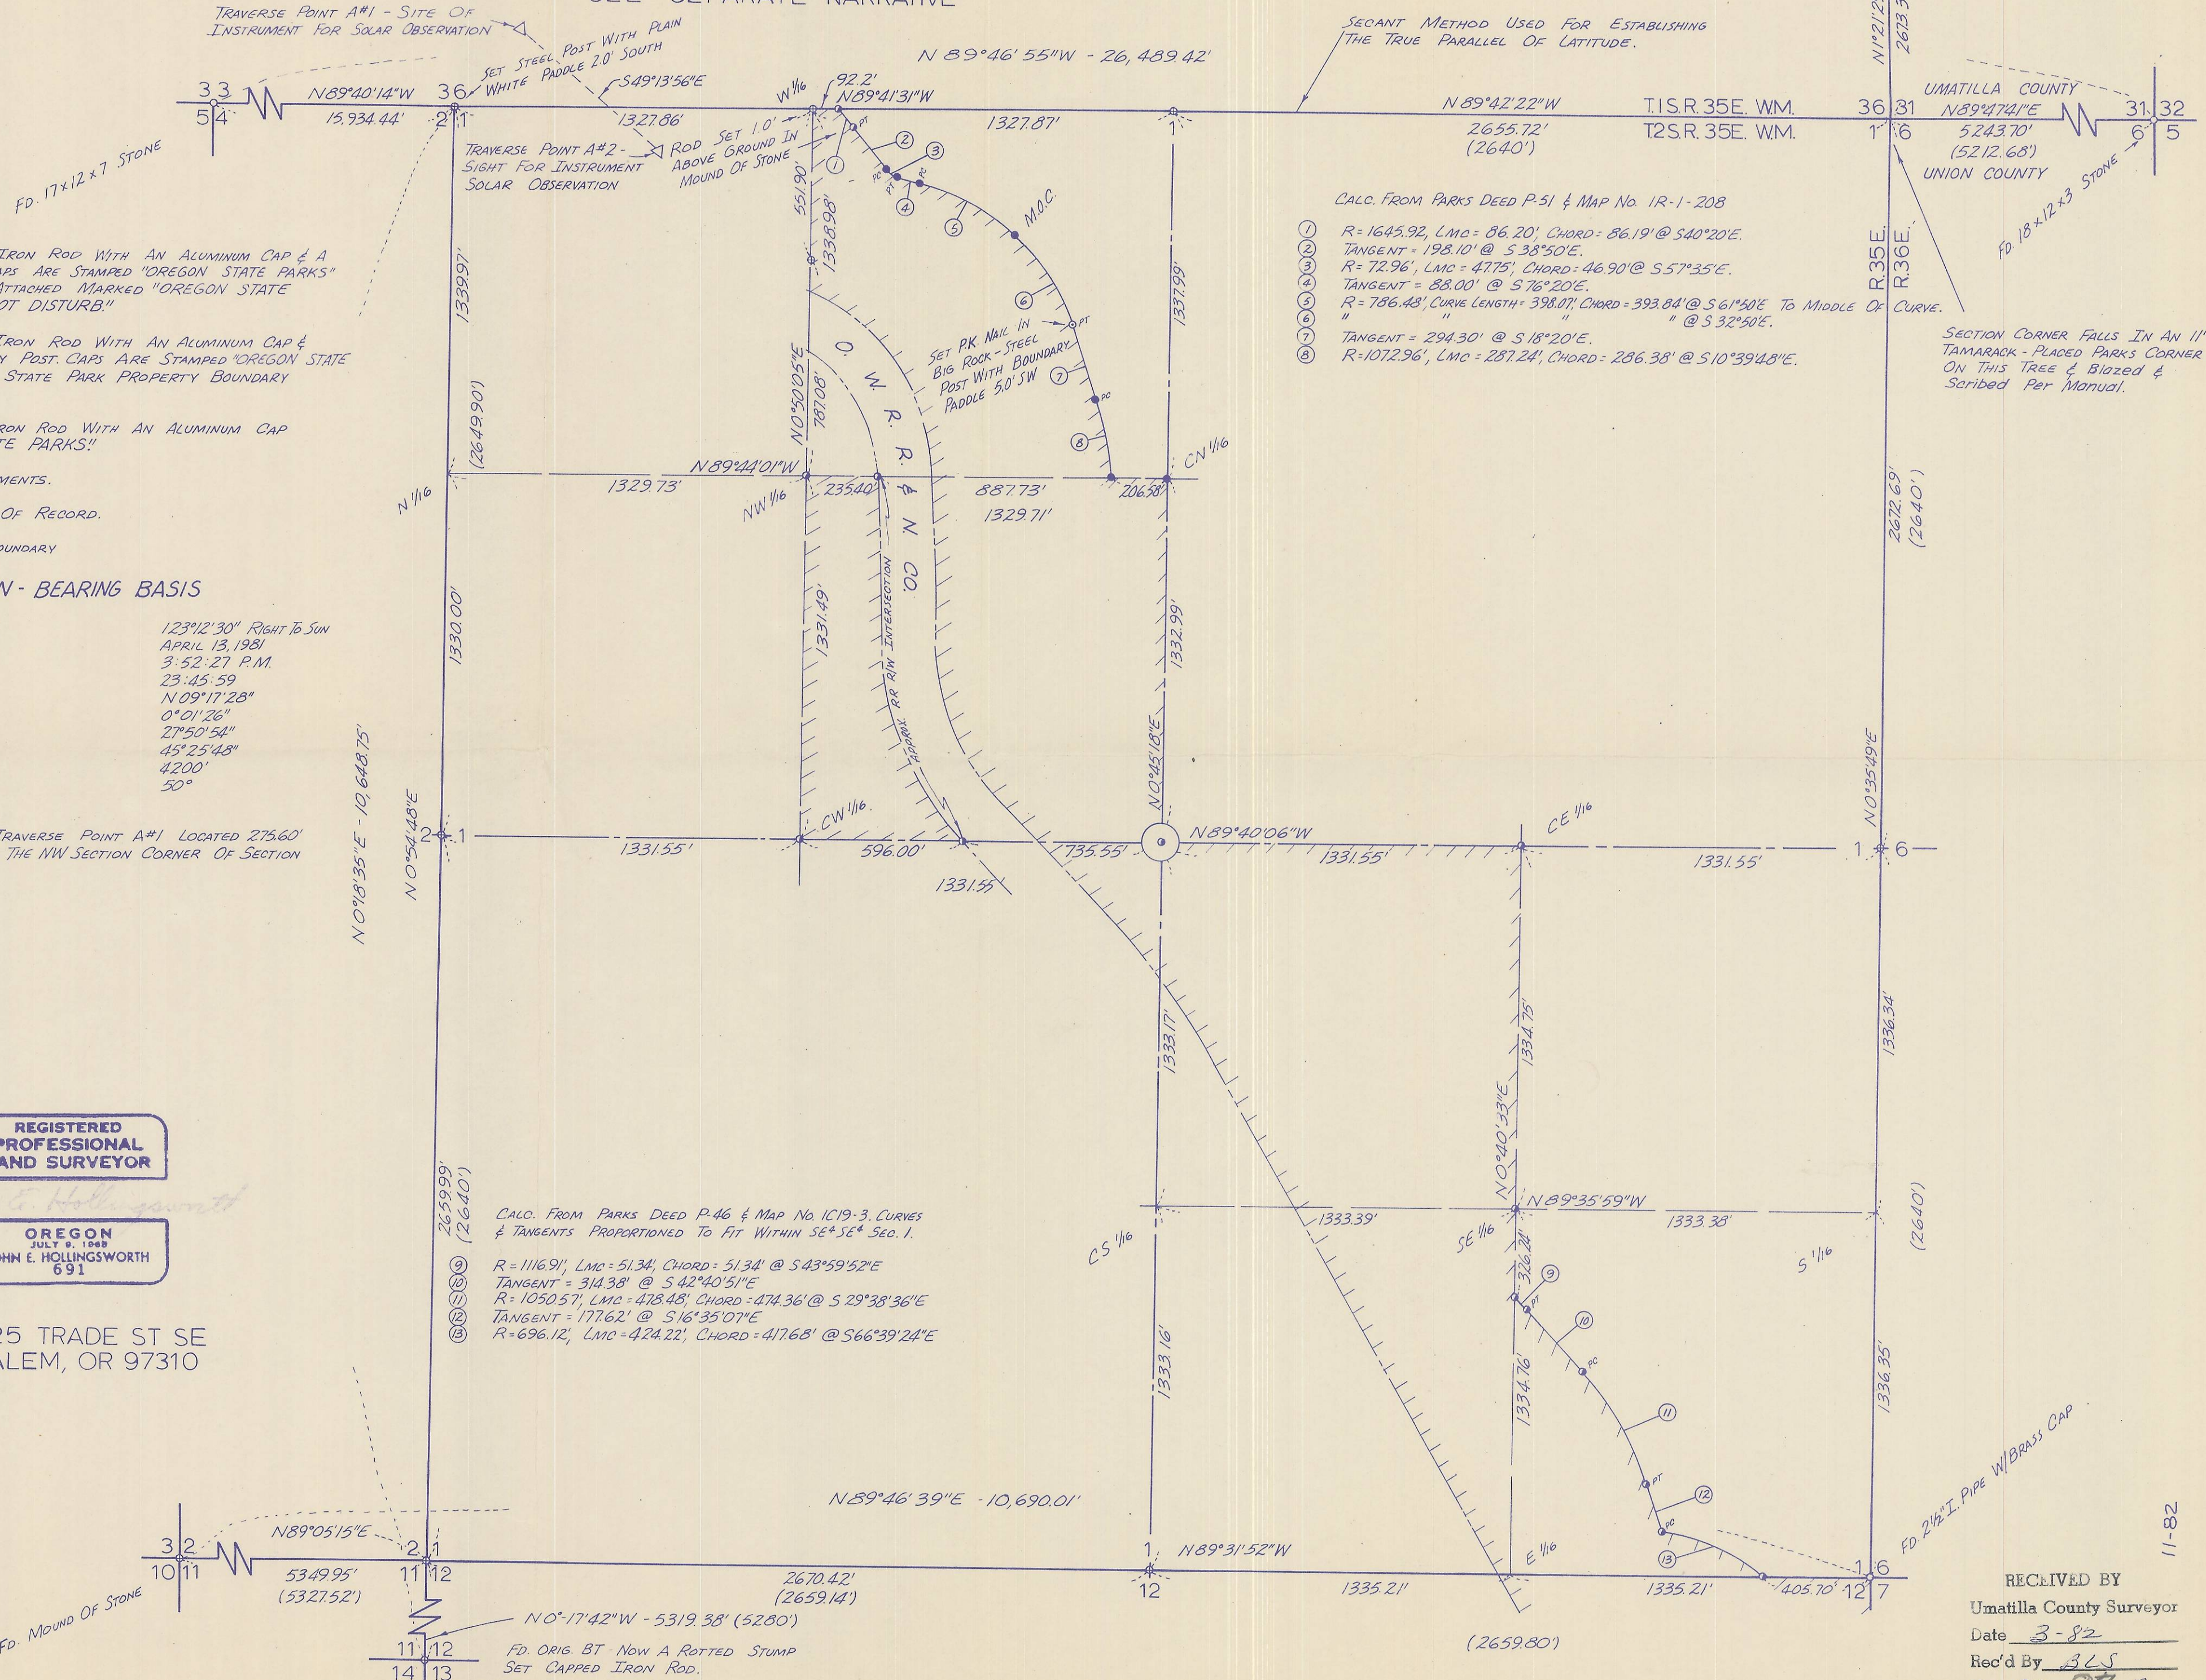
TRAVERSE POINT A#1 - SITE OF INSTRUMENT FOR SOLAR OBSERVATION

SET STEEL POST WITH PLAIN WHITE PADDLE 2.0' SOUTH

S49°13'56"E

N 89°46'55"W - 26,489.42'

SECANT METHOD USED FOR ESTABLISHING THE TRUE PARALLEL OF LATITUDE.

N1°21'2
2613.3

33
54
N89°40'14"W
15,934.44'
36
21
W1/16
92.2'
N89°41'31"W
1327.86'
1327.87'
1
N89°42'22"W
2655.72'
(2640')
T.1S.R.35E. W.M.
T.2S.R.35E. W.M.
36 31
1 6
UMATILLA COUNTY
N89°47'41"E
5243.70'
(5212.68')
UNION COUNTY
31 32
6 5

FD. 17x12x7 STONE

TRAVERSE POINT A#2 - SIGHT FOR INSTRUMENT SOLAR OBSERVATION

ROD SET 1.0' ABOVE GROUND IN MOUND OF STONE

FD. 18x12x3 STONE

CALC. FROM PARKS DEED P-51 & MAP NO. 1R-1-208

① R= 1645.92, LMC = 86.20', CHORD = 86.19' @ S40°20'E.
② TANGENT = 198.10' @ S 38°50'E.
③ R= 72.96', LMC = 47.75', CHORD = 46.90' @ S57°35'E.
④ TANGENT = 88.00' @ S 76°20'E.
⑤ R = 786.48', CURVE LENGTH = 398.07', CHORD = 393.84' @ S 61°50'E TO MIDDLE OF CURVE.
⑥ " " " " @ S 32°50'E.
⑦ TANGENT = 294.30' @ S 18°20'E.
⑧ R=1072.96', LMC = 287.24', CHORD = 286.38' @ S10°39'48"E.

R.35E.
R.36E.

SECTION CORNER FALLS IN AN 11" TAMARACK - PLACED PARKS CORNER ON THIS TREE & BLAZED & SCRIBED PER MANUAL.

IRON ROD WITH AN ALUMINUM CAP & A
APS ARE STAMPED "OREGON STATE PARKS"
ATTACHED MARKED "OREGON STATE
OT DISTURB."

IRON ROD WITH AN ALUMINUM CAP &
Y POST. CAPS ARE STAMPED "OREGON STATE
STATE PARK PROPERTY BOUNDARY

RON ROD WITH AN ALUMINUM CAP
TE PARKS."

MENTS.

OF RECORD.

OUNDARY

N - BEARING BASIS

123°12'30" RIGHT TO SUN
APRIL 13, 1981
3:52:27 P.M.
23:45:59
N 09°17'28"
0°01'26"
27°50'54"
45°25'48"
4200'
50°

TRAVERSE POINT A#1 LOCATED 275.60'
THE NW SECTION CORNER OF SECTION

M.O.C.
PT
PC
PT
PC

SET P.K. NAIL IN BIG ROCK - STEEL POST WITH BOUNDARY PADDLE 5.0' SW

551.90'
1338.98'
1339.97'
(2649.90')
1337.99'
N0°50'05"E
787.08'
O. W. R. R. & N. CO.
N1/16
N89°44'01"W
1329.73'
NW1/16
235.40'
887.73'
1329.71'
206.58'
CN1/16
2672.69'
(2640')

1330.00'
1331.49'
APPROX. RR R/W INTERSECTION
1332.99'
N0°45'18"E
N0°35'49"E

N0°18'35"E - 10,648.75'
N0°54'48"E
2 1
1331.55'
CW1/16
596.00'
1331.55
735.55'
N89°40'06"W
1331.55'
CE1/16
1331.55'
1 6

REGISTERED
PROFESSIONAL
LAND SURVEYOR
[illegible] E. Hollingsworth
OREGON
JULY 9, 1969
JOHN E. HOLLINGSWORTH
691

25 TRADE ST SE
SALEM, OR 97310

2659.99'
(2640')

CALC. FROM PARKS DEED P-46 & MAP NO. 1C19-3. CURVES & TANGENTS PROPORTIONED TO FIT WITHIN SE¼ SE¼ SEC. 1.

⑨ R = 1116.91', LMC = 51.34', CHORD = 51.34' @ S43°59'52"E
⑩ TANGENT = 314.38' @ S 42°40'51"E
⑪ R= 1050.57', LMC = 478.48', CHORD = 474.36' @ S 29°38'36"E
⑫ TANGENT = 177.62' @ S16°35'07"E
⑬ R=696.12', LMC = 424.22', CHORD = 417.68' @ S66°39'24"E

1333.17'
N0°40'33"E
1334.75'
1336.34'
CS1/16
1333.39'
SE1/16
N89°35'59"W
1333.38'
(2640')
S1/16
326.24
1333.16'
1334.76'
1336.35'

N89°46'39"E - 10,690.01'

32
10 11
N89°05'15"E
5349.95'
(5327.52')
21
11 12
2670.42'
(2659.14')
1
12
N89°31'52"W
1335.21'
E1/16
1335.21'
405.70'
1 6
12 7

FD. 2½" I. PIPE W/BRASS CAP

FD. MOUND OF STONE

N0°17'42"W - 5319.38' (5280')

11 12
14 13
FD. ORIG. BT NOW A ROTTED STUMP
SET CAPPED IRON ROD.

(2659.80')

11-82

RECEIVED BY
Umatilla County Surveyor
Date 3-82
Rec'd By BLS